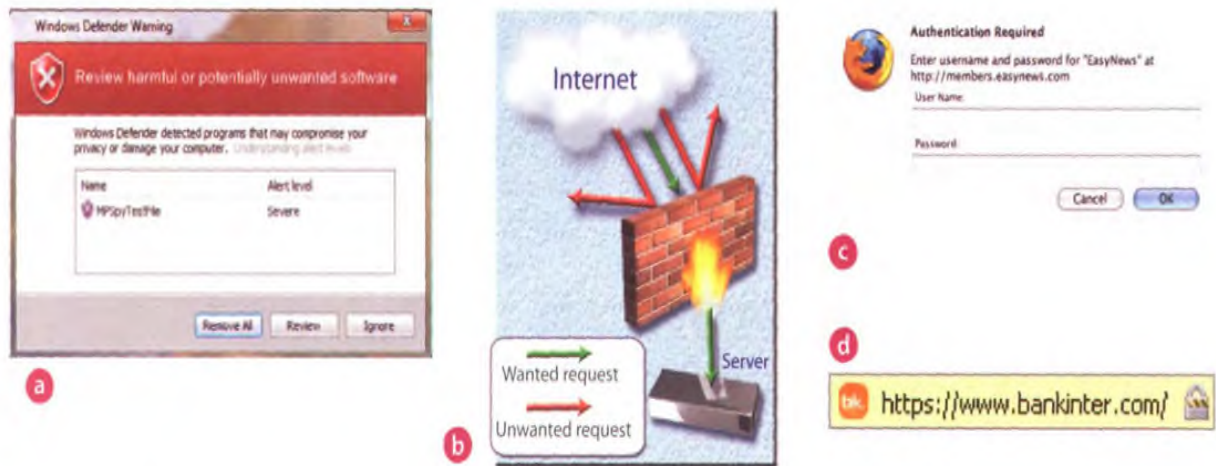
Windows Defender Warning

Review harmful or potentially unwanted software

Windows Defender detected programs that may compromise your privacy or damage your computer. Understanding alert levels

| Name | Alert level |
|---|---|
| MPSpyTestFile | Severe |

Remove All  Review  Ignore

a

Internet

Server

Wanted request

Unwanted request

b

Authentication Required

Enter username and password for "EasyNews" at http://members.easynews.com

User Name:

Password:

Cancel  OK

c

d

bk https://www.bankinter.com/